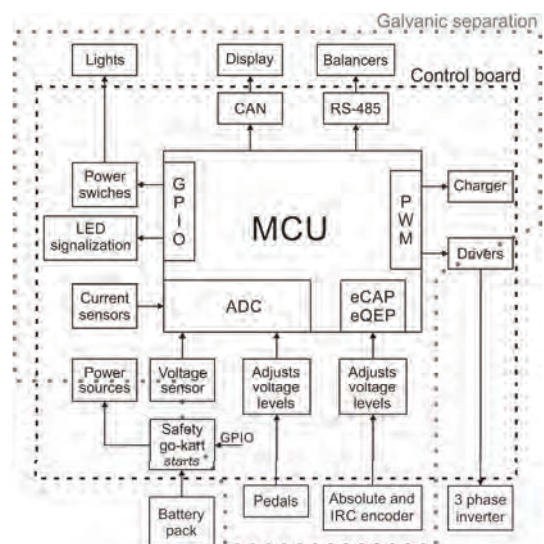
Galvanic separation

Lights

Display

Balancers

Control board

CAN

RS-485

Power swiches

G P I O

MCU

P W M

Charger

LED signalization

Drivers

Current sensors

ADC

eCAP eQEP

Power sources

Voltage sensor

Adjusts voltage levels

Adjusts voltage levels

Safety go-kart starts

GPIO

Pedals

Absolute and IRC encoder

3 phase inverter

Battery pack